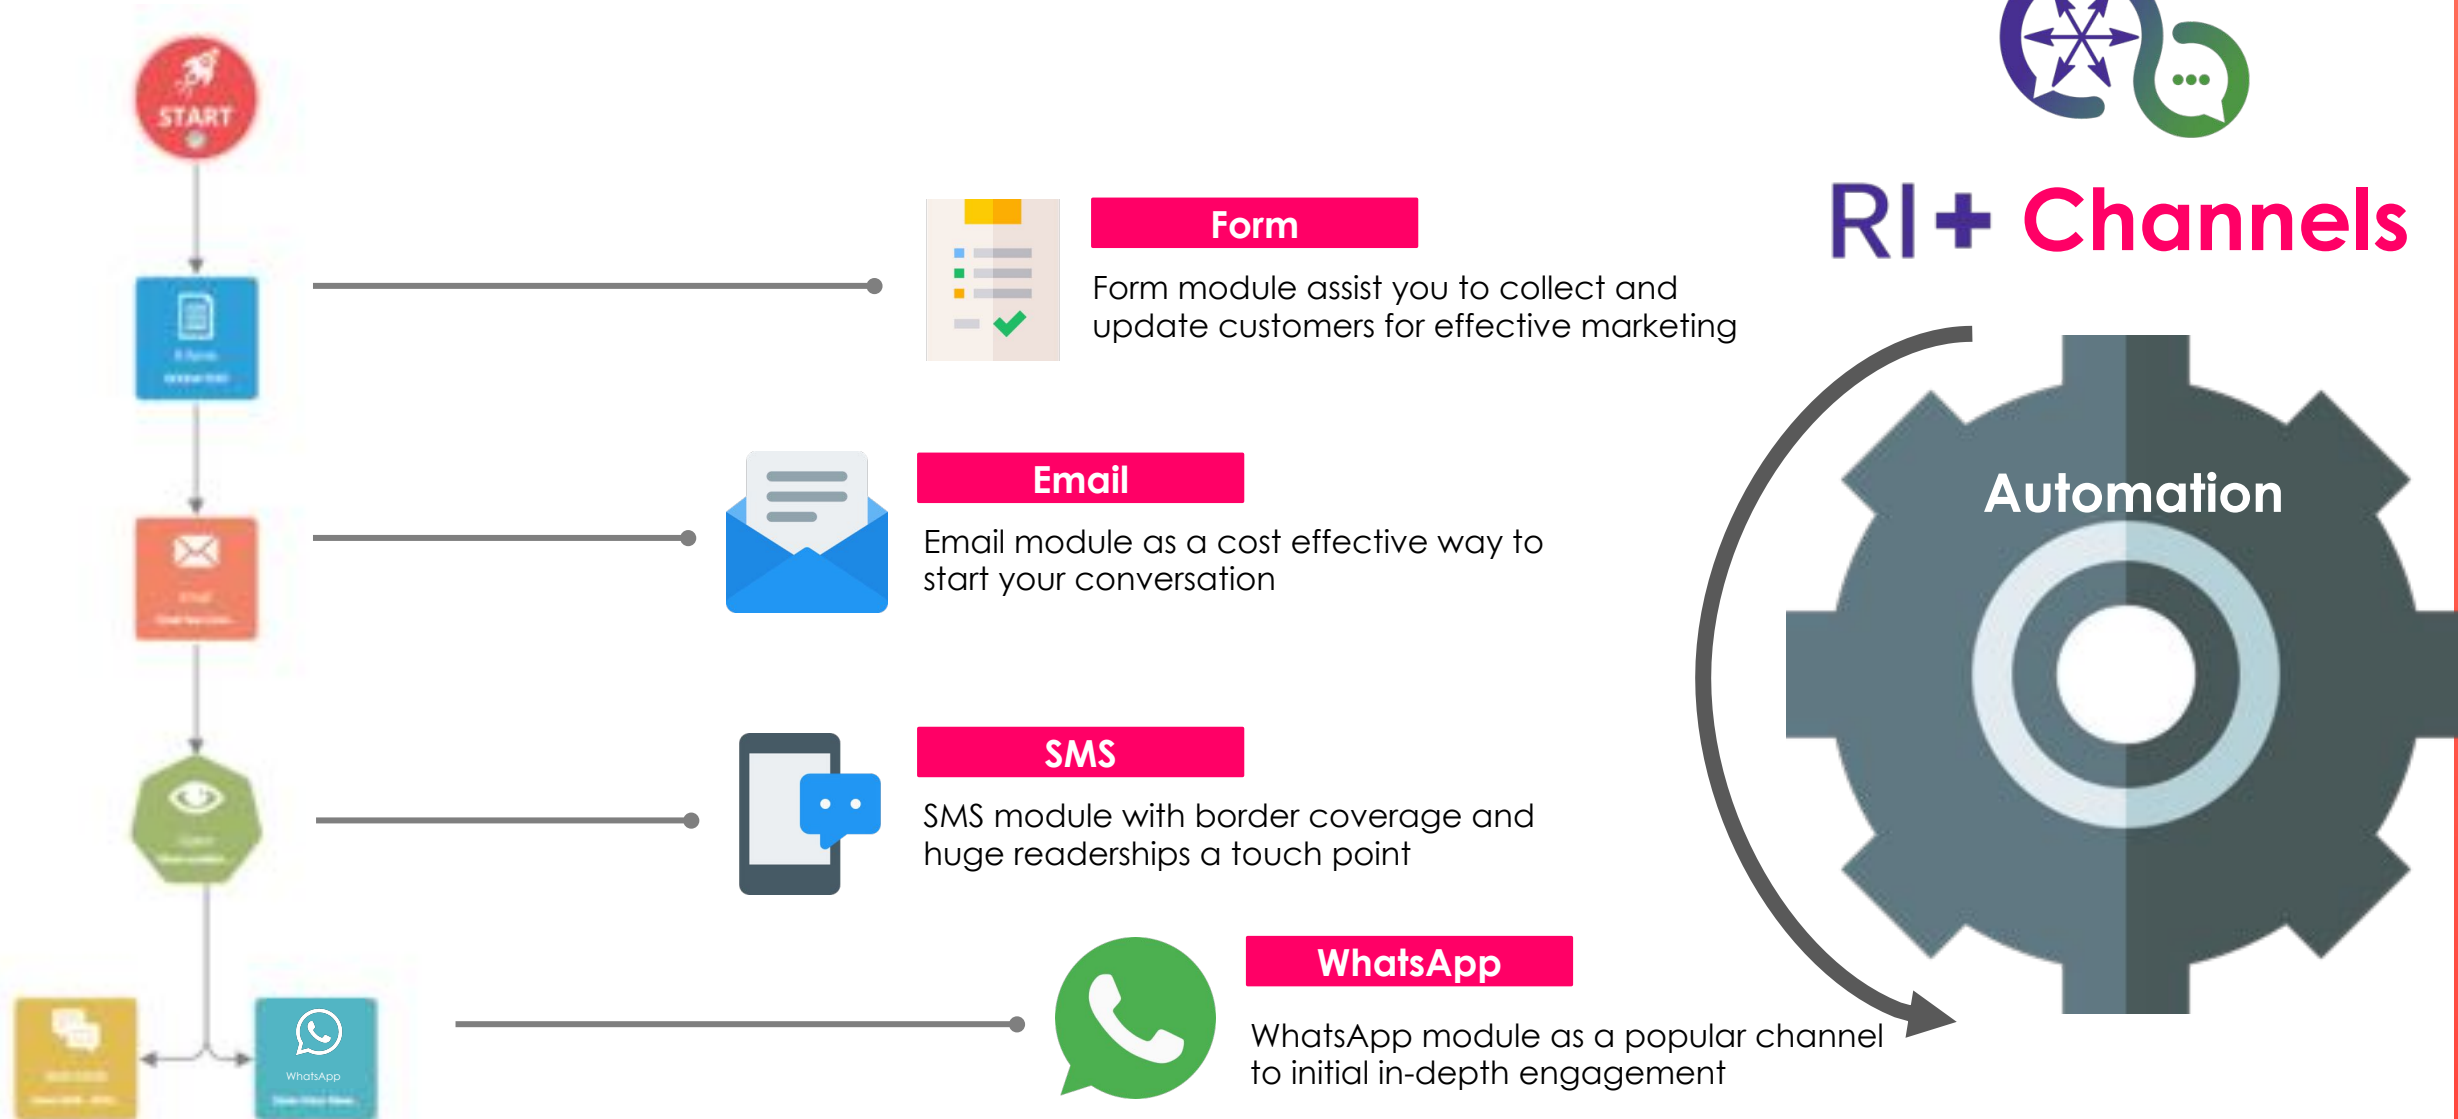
START

WhatsApp

Form

Form module assist you to collect and update customers for effective marketing

Email

Email module as a cost effective way to start your conversation

SMS

SMS module with border coverage and huge readerships a touch point

WhatsApp

WhatsApp module as a popular channel to initial in-depth engagement

RI + Channels

Automation